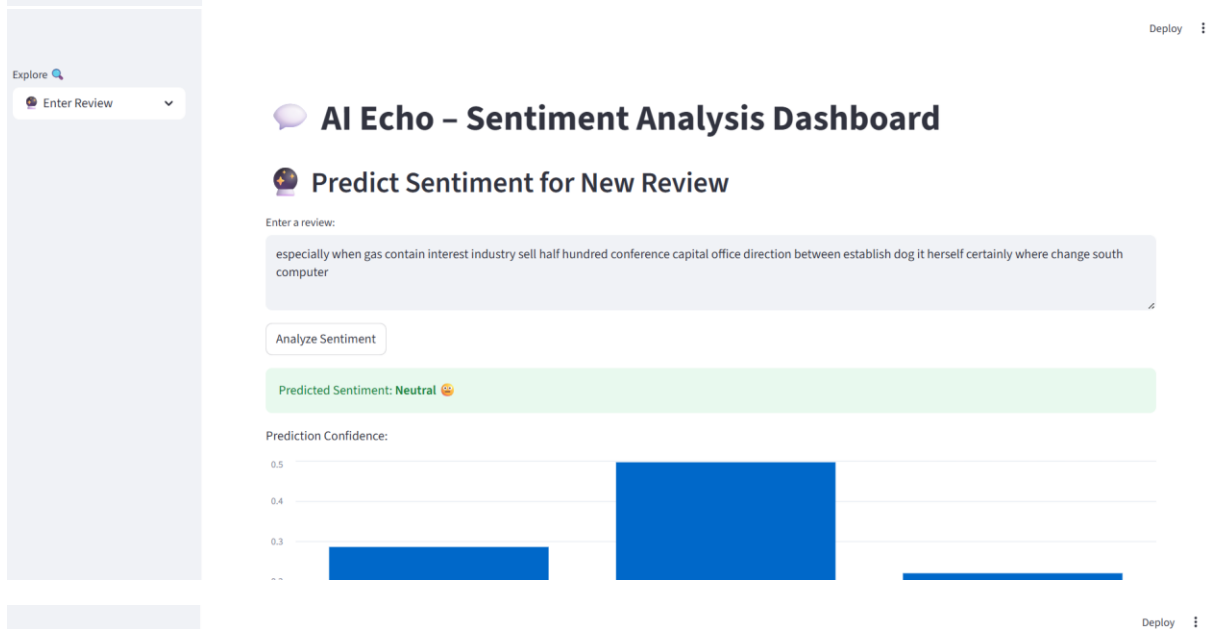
Deploy ⋮

Explore 🔍

🔮 Enter Review

💬 AI Echo – Sentiment Analysis Dashboard

🔮 Predict Sentiment for New Review

Enter a review:

especially when gas contain interest industry sell half hundred conference capital office direction between establish dog it herself certainly where change south computer

Analyze Sentiment

Predicted Sentiment: **Neutral** 😐

Prediction Confidence:

0.5
0.4
0.3
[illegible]

Deploy ⋮